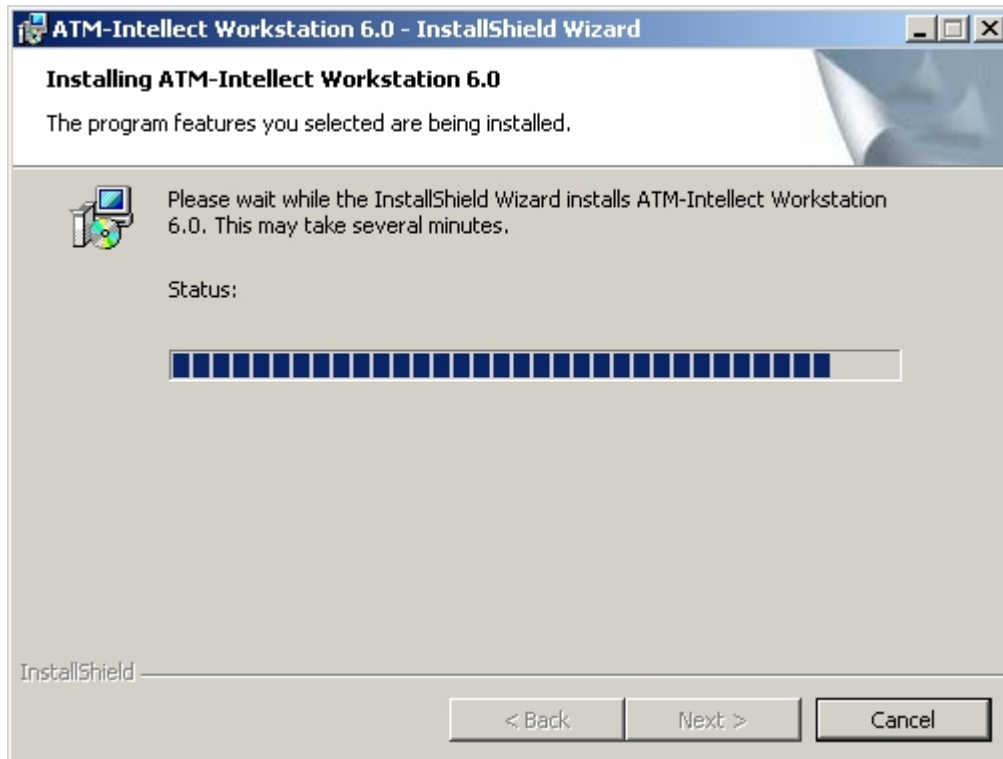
ATM-Intellect Workstation 6.0 - InstallShield Wizard

Installing ATM-Intellect Workstation 6.0

The program features you selected are being installed.

Please wait while the InstallShield Wizard installs ATM-Intellect Workstation 6.0. This may take several minutes.

Status:

InstallShield

< Back

Next >

Cancel